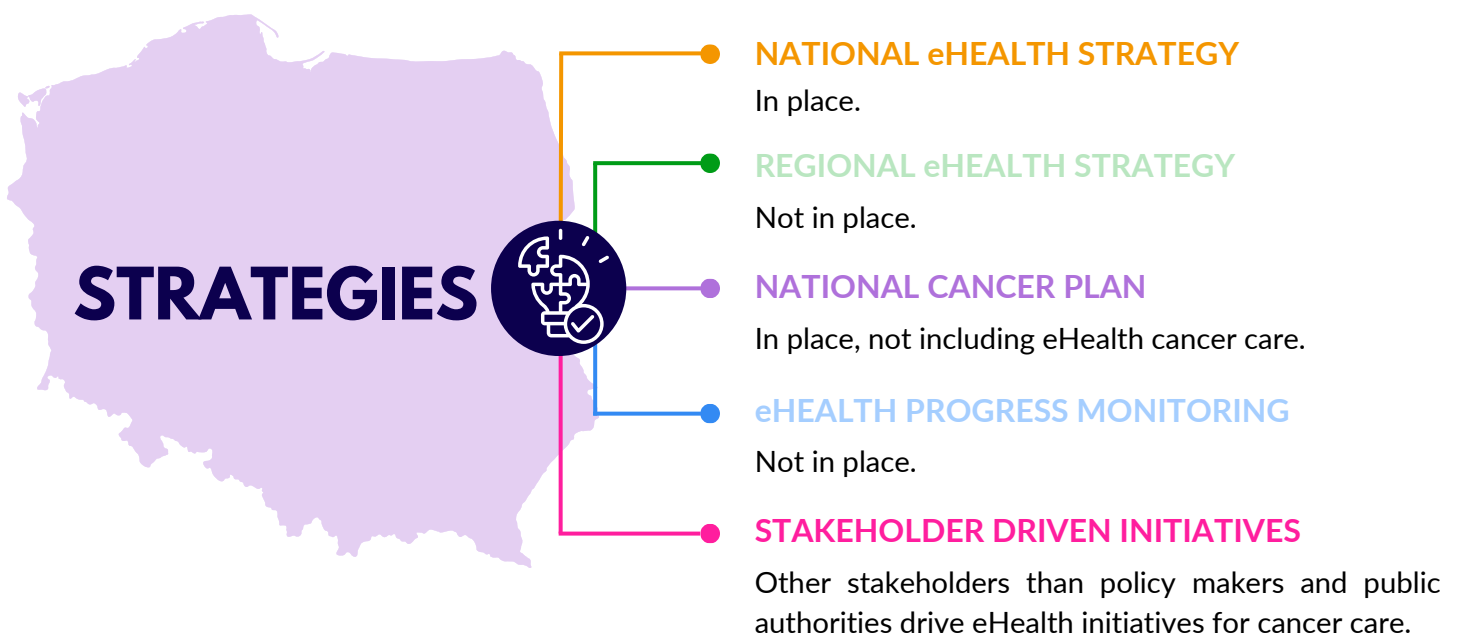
STRATEGIES

NATIONAL eHEALTH STRATEGY

In place.

REGIONAL eHEALTH STRATEGY

Not in place.

NATIONAL CANCER PLAN

In place, not including eHealth cancer care.

eHEALTH PROGRESS MONITORING

Not in place.

STAKEHOLDER DRIVEN INITIATIVES

Other stakeholders than policy makers and public authorities drive eHealth initiatives for cancer care.